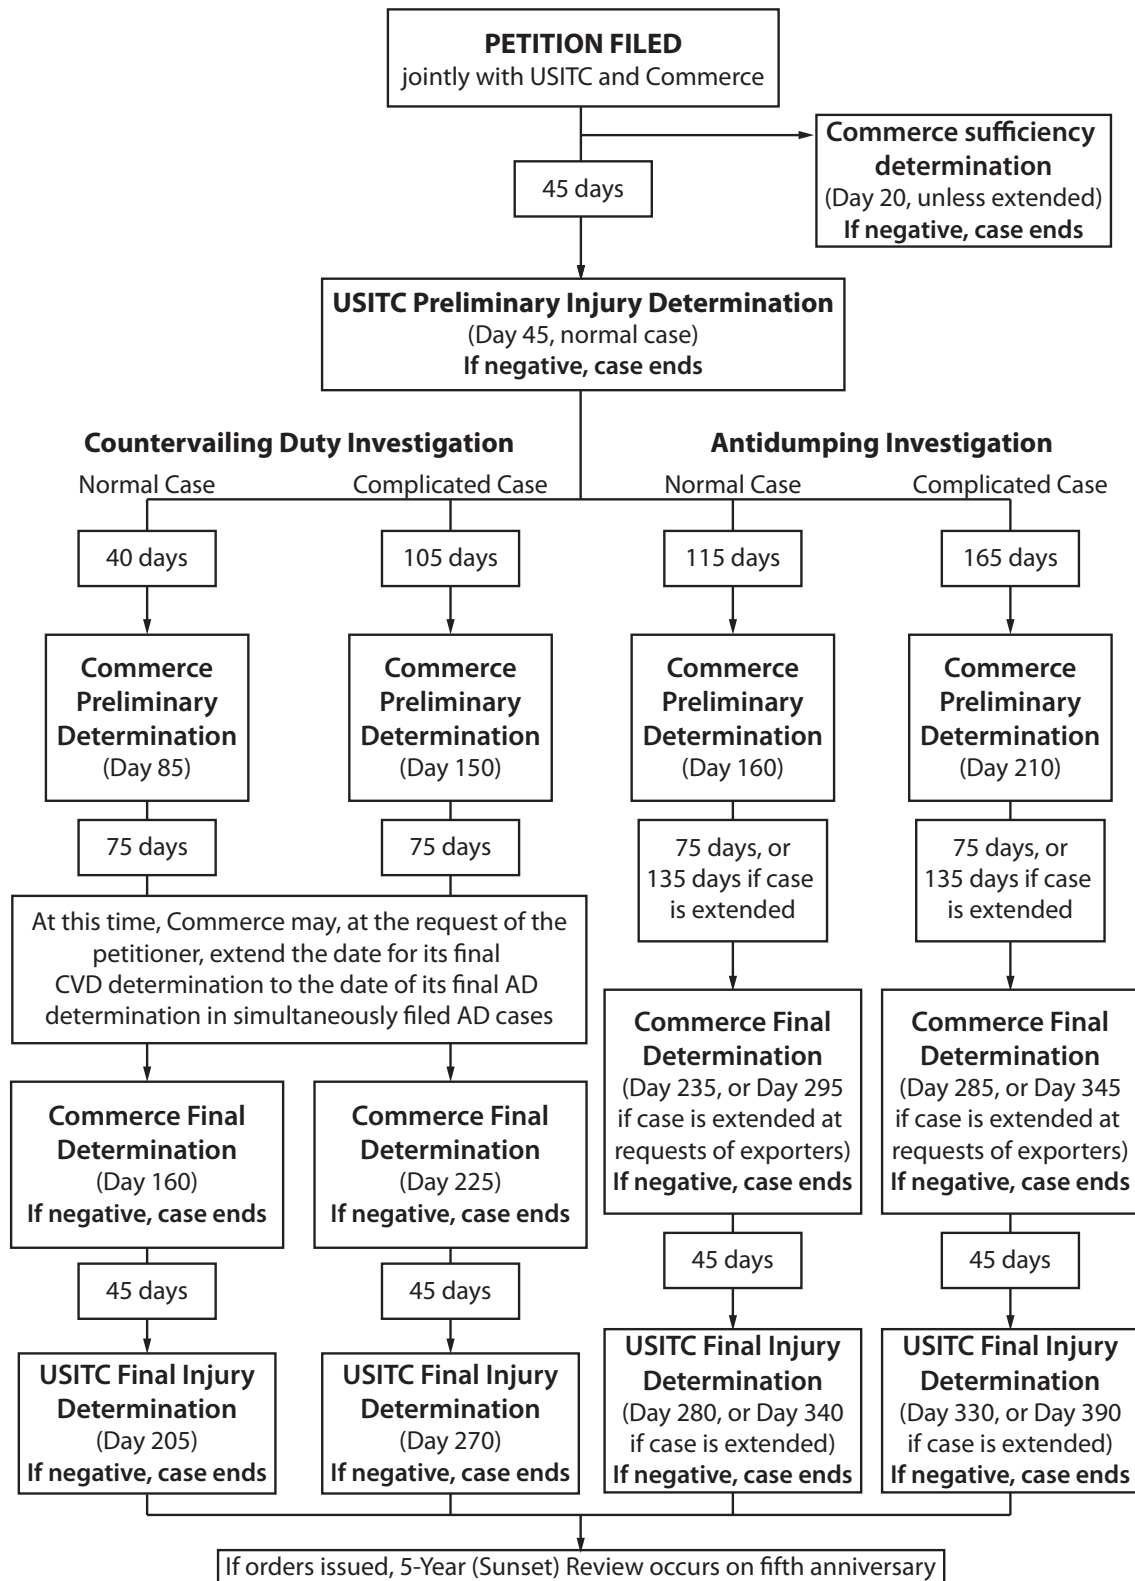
**PETITION FILED**
jointly with USITC and Commerce

**Commerce sufficiency determination**
(Day 20, unless extended)
**If negative, case ends**

45 days

**USITC Preliminary Injury Determination**
(Day 45, normal case)
**If negative, case ends**

**Countervailing Duty Investigation**

Normal Case

40 days

**Commerce Preliminary Determination**
(Day 85)

75 days

Complicated Case

105 days

**Commerce Preliminary Determination**
(Day 150)

75 days

At this time, Commerce may, at the request of the petitioner, extend the date for its final CVD determination to the date of its final AD determination in simultaneously filed AD cases

**Commerce Final Determination**
(Day 160)
**If negative, case ends**

45 days

**USITC Final Injury Determination**
(Day 205)
**If negative, case ends**

**Commerce Final Determination**
(Day 225)
**If negative, case ends**

45 days

**USITC Final Injury Determination**
(Day 270)
**If negative, case ends**

**Antidumping Investigation**

Normal Case

115 days

**Commerce Preliminary Determination**
(Day 160)

75 days, or 135 days if case is extended

**Commerce Final Determination**
(Day 235, or Day 295 if case is extended at requests of exporters)
**If negative, case ends**

45 days

**USITC Final Injury Determination**
(Day 280, or Day 340 if case is extended)
**If negative, case ends**

Complicated Case

165 days

**Commerce Preliminary Determination**
(Day 210)

75 days, or 135 days if case is extended

**Commerce Final Determination**
(Day 285, or Day 345 if case is extended at requests of exporters)
**If negative, case ends**

45 days

**USITC Final Injury Determination**
(Day 330, or Day 390 if case is extended)
**If negative, case ends**

If orders issued, 5-Year (Sunset) Review occurs on fifth anniversary